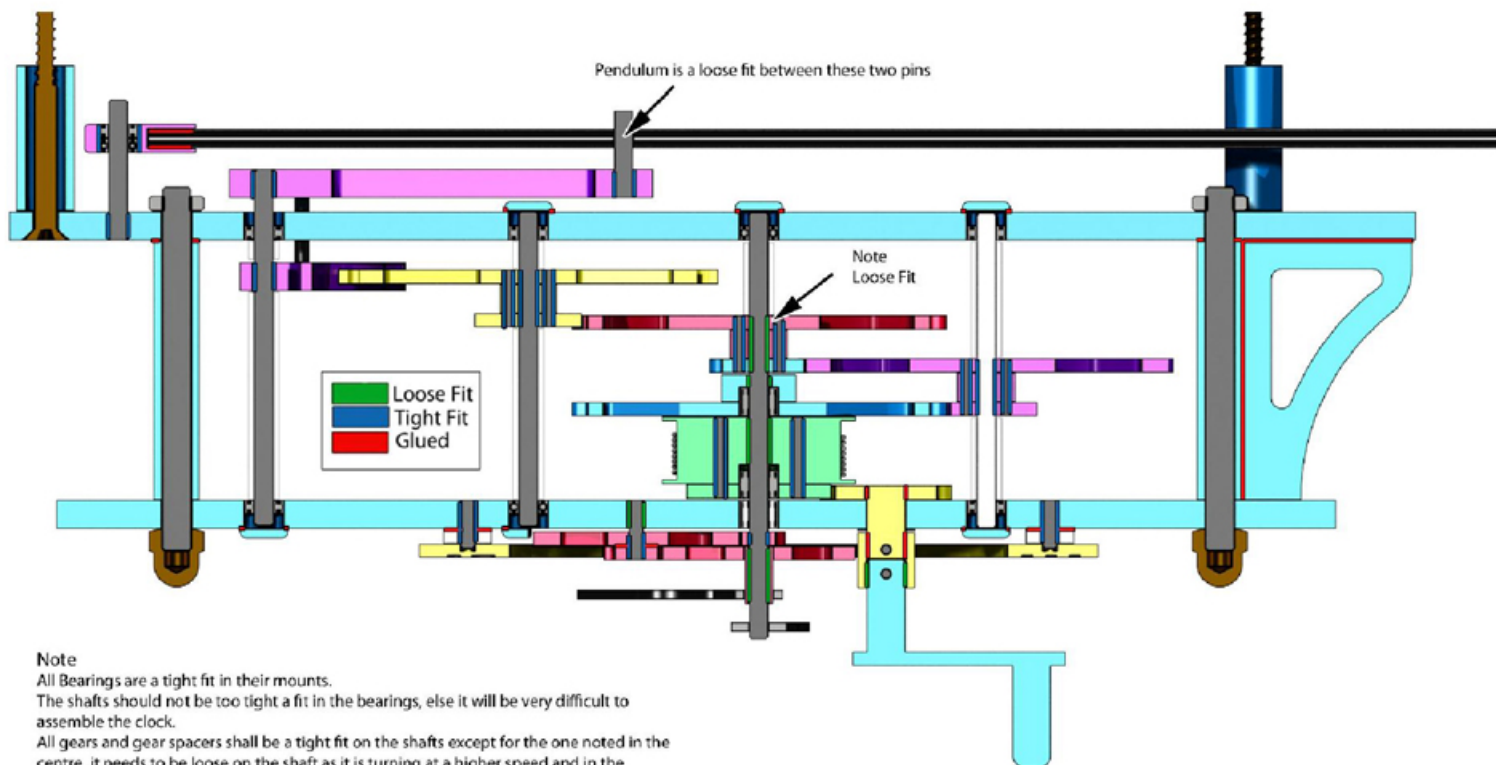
Pendulum is a loose fit between these two pins

Note
Loose Fit

Loose Fit
Tight Fit
Glued

Note
All Bearings are a tight fit in their mounts.
The shafts should not be too tight a fit in the bearings, else it will be very difficult to assemble the clock.
All gears and gear spacers shall be a tight fit on the shafts except for the one noted in the centre, it needs to be loose on the shaft as it is turning at a higher speed and in the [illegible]